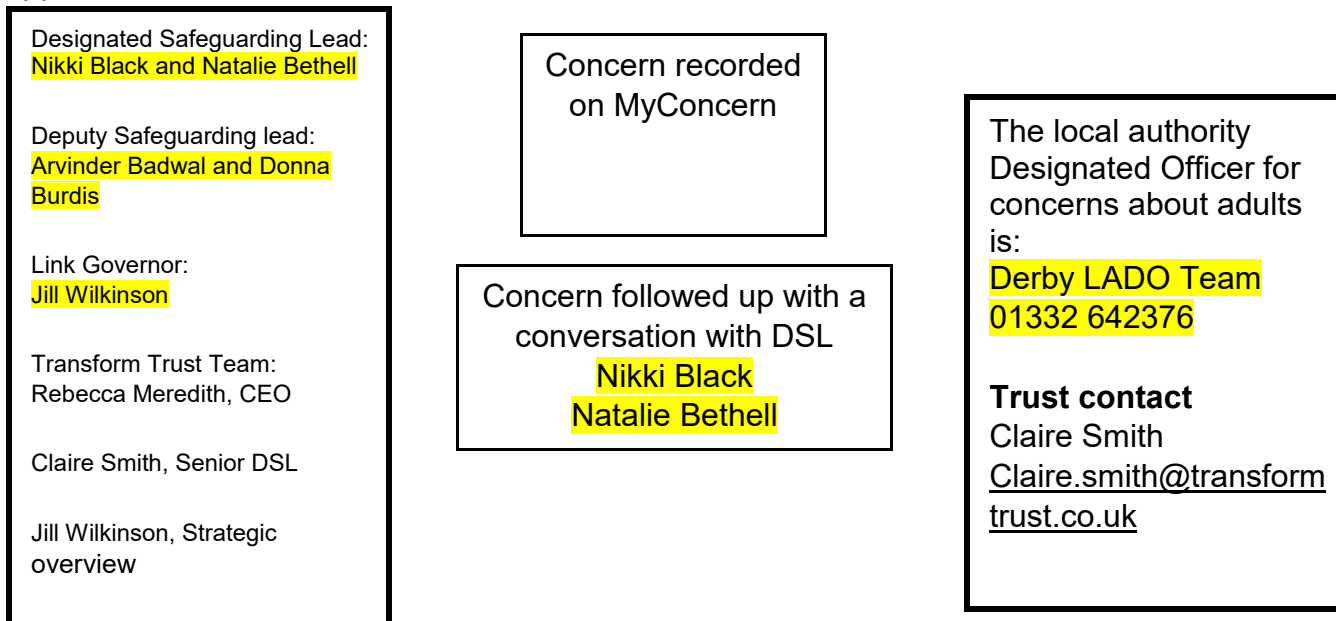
Designated Safeguarding Lead: Nikki Black and Natalie Bethell

Deputy Safeguarding lead: Arvinder Badwal and Donna Burdis

Link Governor: Jill Wilkinson

Transform Trust Team: Rebecca Meredith, CEO

Claire Smith, Senior DSL

Jill Wilkinson, Strategic overview

Concern recorded on MyConcern

Concern followed up with a conversation with DSL
Nikki Black
Natalie Bethell

The local authority Designated Officer for concerns about adults is:
Derby LADO Team
01332 642376

**Trust contact**
Claire Smith
Claire.smith@transformtrust.co.uk